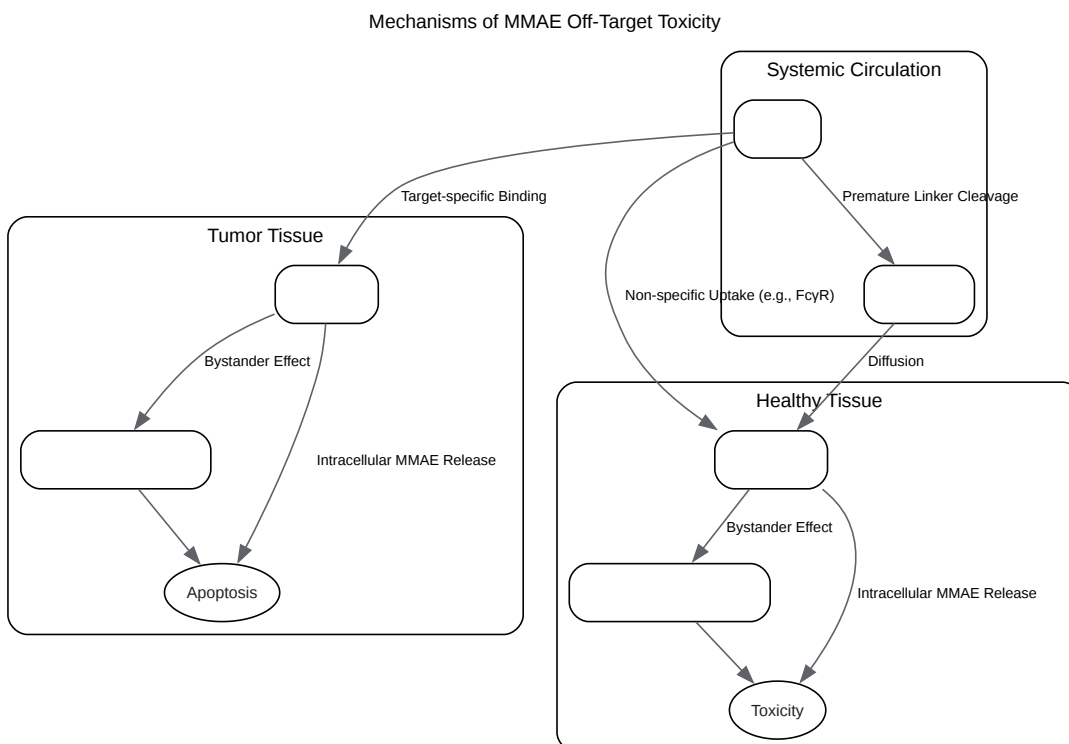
Mechanisms of MMAE Off-Target Toxicity

Systemic Circulation

Target-specific Binding

Premature Linker Cleavage

Tumor Tissue

Non-specific Uptake (e.g., FcγR)

Bystander Effect

Diffusion

Healthy Tissue

Intracellular MMAE Release

Bystander Effect

Apoptosis

Intracellular MMAE Release

Toxicity